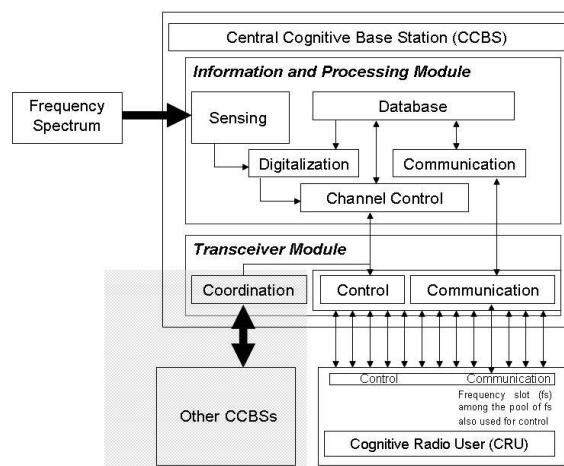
Central Cognitive Base Station (CCBS)

Information and Processing Module

Frequency Spectrum

Sensing

Database

Digitalization

Communication

Channel Control

Transceiver Module

Coordination

Control

Communication

Other CCBSs

Control

Communication

Frequency slot (fs) among the pool of fs also used for control

Cognitive Radio User (CRU)